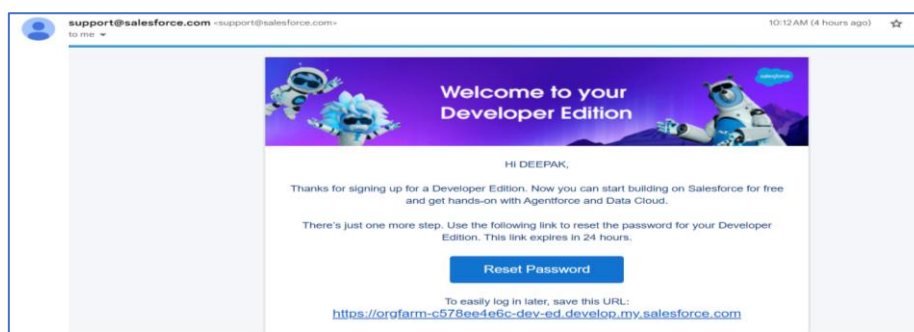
support@salesforce.com <support@salesforce.com>
to me

10:12 AM (4 hours ago)

Welcome to your Developer Edition

salesforce

Hi DEEPAK,

Thanks for signing up for a Developer Edition. Now you can start building on Salesforce for free and get hands-on with Agentforce and Data Cloud.

There's just one more step. Use the following link to reset the password for your Developer Edition. This link expires in 24 hours.

Reset Password

To easily log in later, save this URL:
https://orgfarm-c578ee4e6c-dev-ed.develop.my.salesforce.com